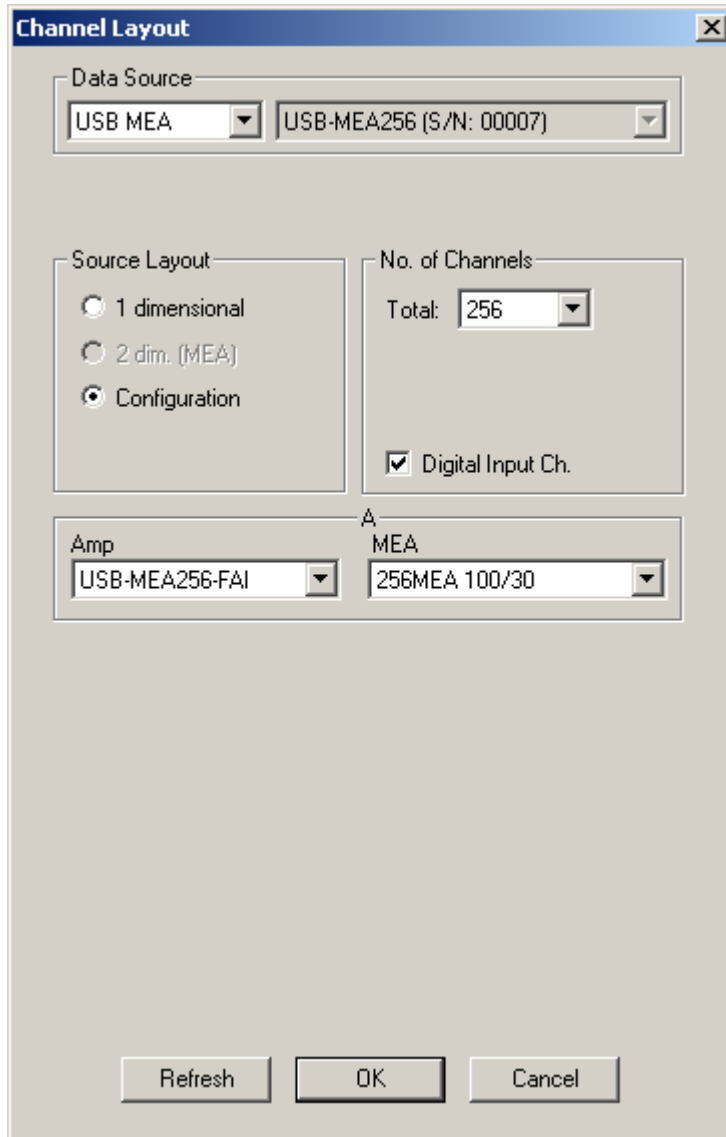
Channel Layout

Data Source
USB MEA
USB-MEA256 (S/N: 00007)

Source Layout
1 dimensional
2 dim. (MEA)
Configuration

No. of Channels
Total: 256

Digital Input Ch.

A
Amp
USB-MEA256-FAI
MEA
256MEA 100/30

Refresh
OK
Cancel